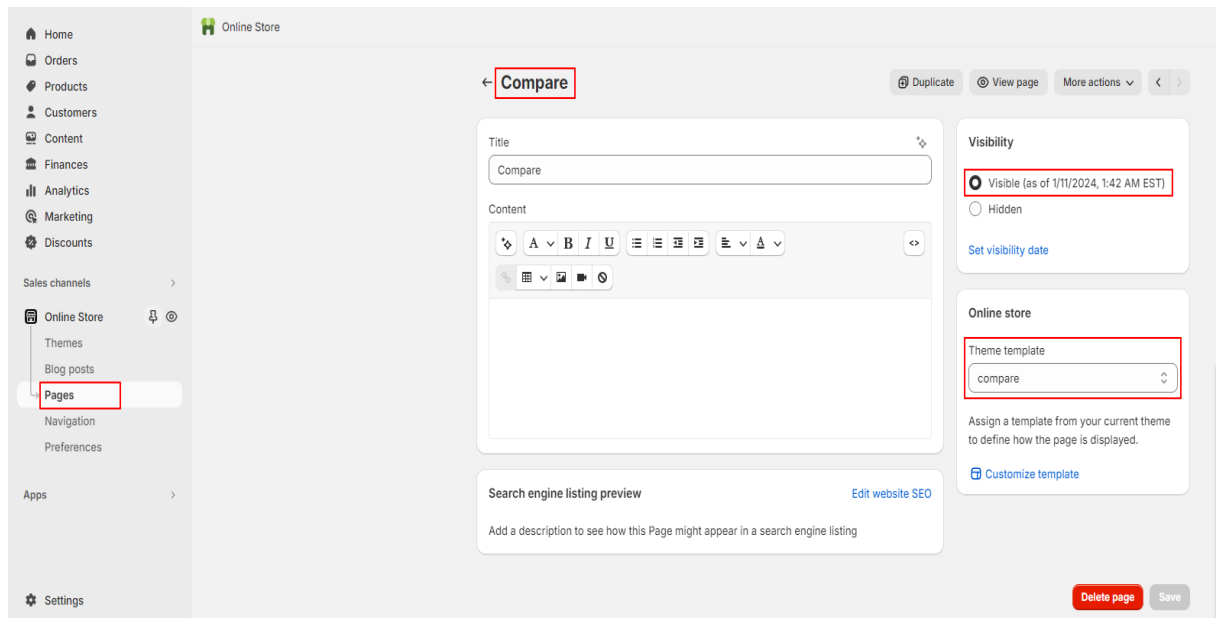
Home
Orders
Products
Customers
Content
Finances
Analytics
Marketing
Discounts

Sales channels

Online Store
Themes
Blog posts
Pages
Navigation
Preferences

Apps

Settings

Online Store

← Compare

Duplicate
View page
More actions

Title
Compare

Content

Visibility
Visible (as of 1/11/2024, 1:42 AM EST)
Hidden
Set visibility date

Online store
Theme template
compare
Assign a template from your current theme to define how the page is displayed.
Customize template

Search engine listing preview
Edit website SEO
Add a description to see how this Page might appear in a search engine listing

Delete page
Save